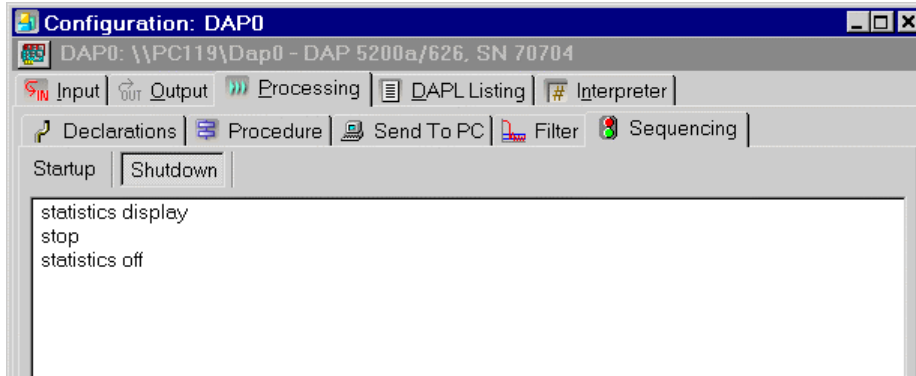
Configuration: DAP0

DAP0: \\PC119\Dap0 - DAP 5200a/626, SN 70704

Input | Output | Processing | DAPL Listing | Interpreter

Declarations | Procedure | Send To PC | Filter | Sequencing

Startup | Shutdown

statistics display
stop
statistics off